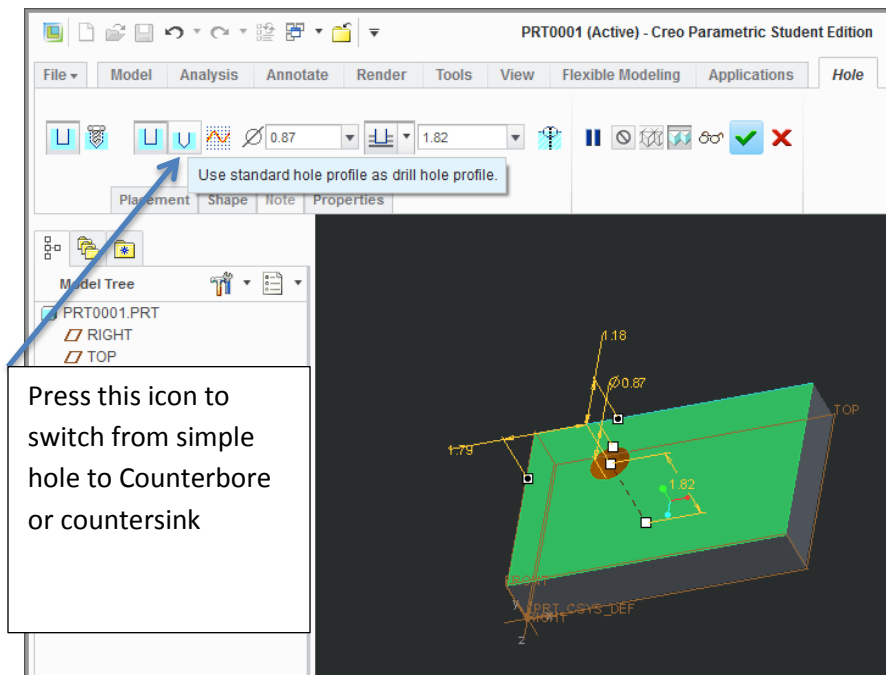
PRT0001 (Active) - Creo Parametric Student Edition

File ▾ | Model | Analysis | Annotate | Render | Tools | View | Flexible Modeling | Applications | Hole

Ø 0.87
1.82

Use standard hole profile as drill hole profile.

Placement | Shape | Note | Properties

Model Tree
PRT0001.PRT
RIGHT
TOP

Press this icon to switch from simple hole to Counterbore or countersink

1.18
Ø0.87
1.79
1.82
TOP
FRONT
PRT_CSYS_DEF
RIGHT
Z